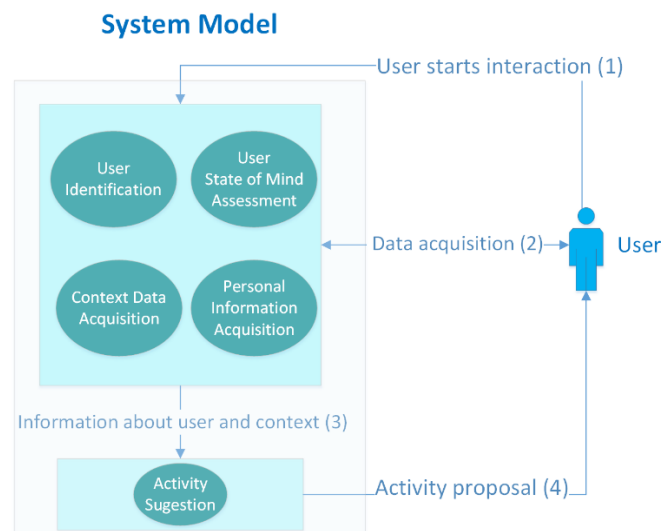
System Model

User starts interaction (1)

User Identification

User State of Mind Assessment

Context Data Acquisition

Personal Information Acquisition

Data acquisition (2)

User

Information about user and context (3)

Activity Sugestion

Activity proposal (4)